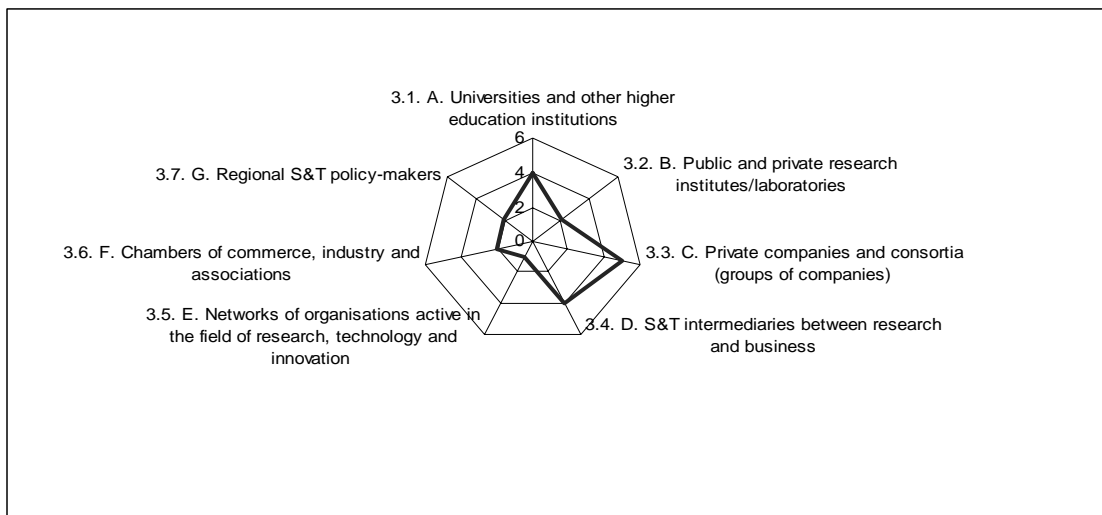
3.1. A. Universities and other higher education institutions

6

4

2

0

3.2. B. Public and private research institutes/laboratories

3.3. C. Private companies and consortia (groups of companies)

3.4. D. S&T intermediaries between research and business

3.5. E. Networks of organisations active in the field of research, technology and innovation

3.6. F. Chambers of commerce, industry and associations

3.7. G. Regional S&T policy-makers